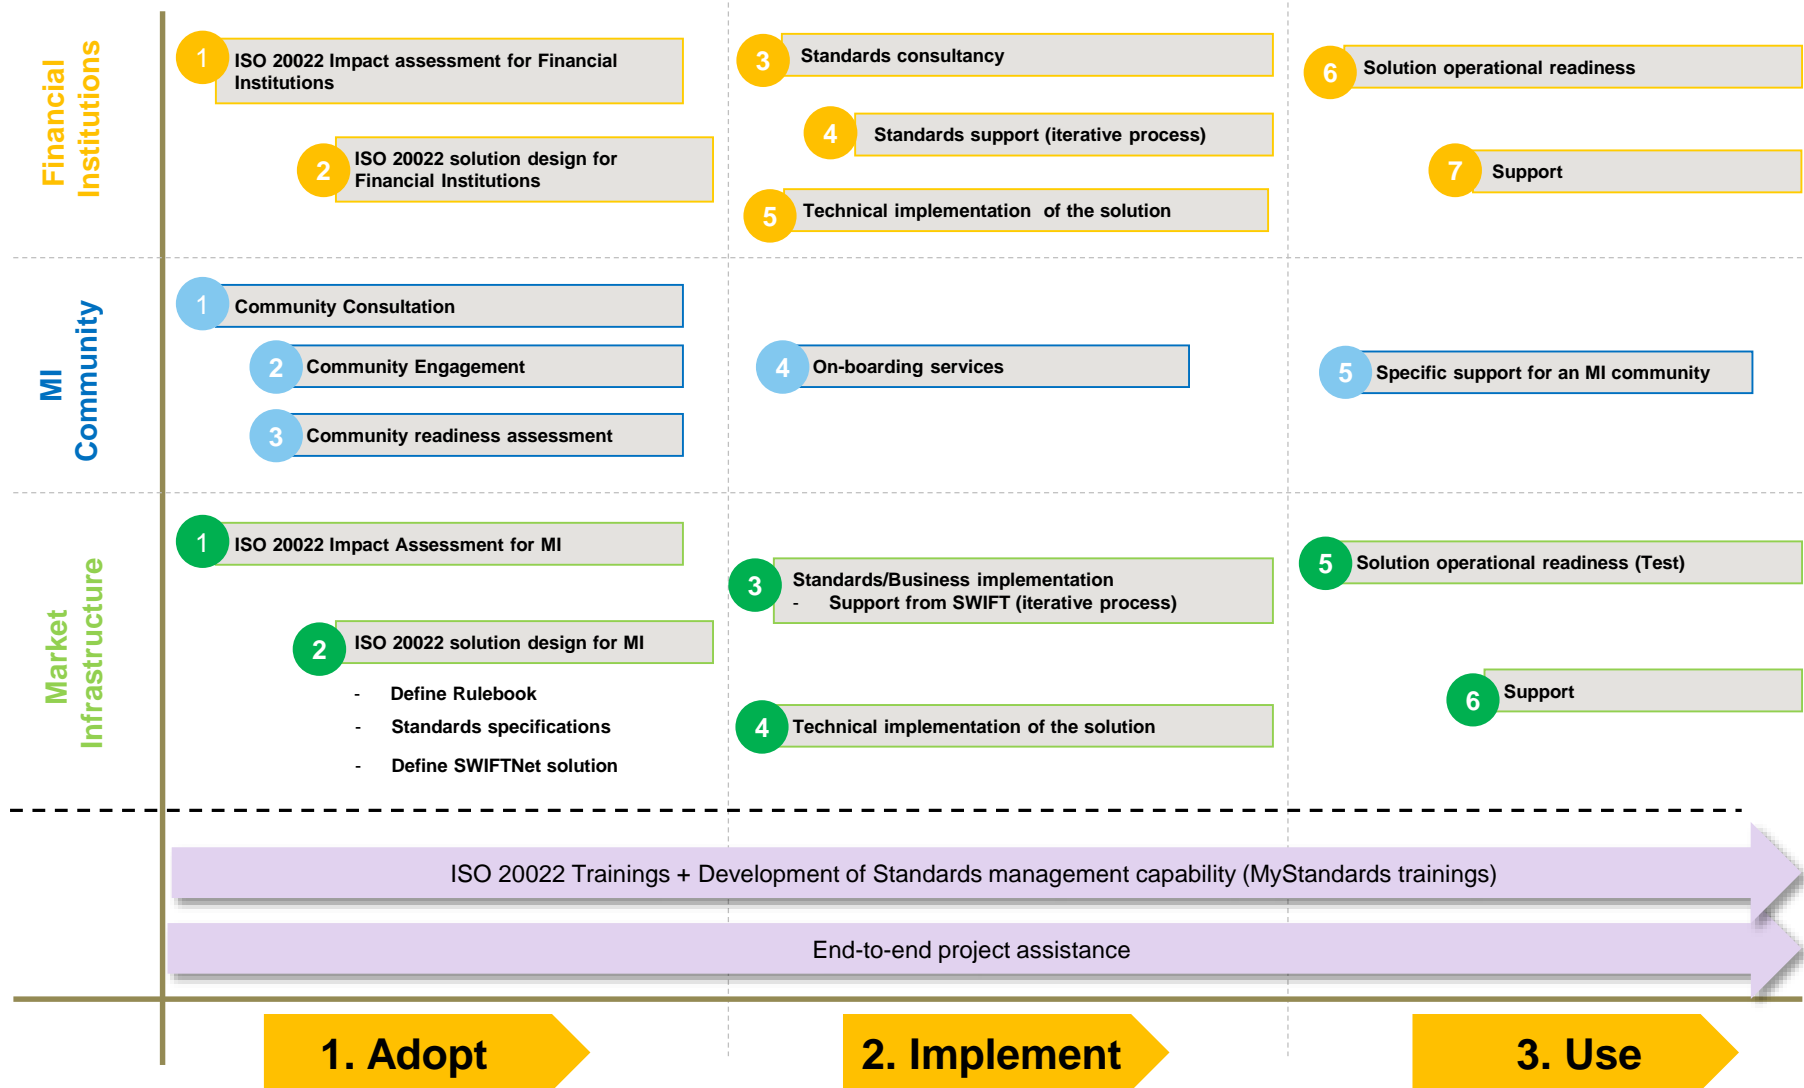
Financial Institutions

1 ISO 20022 Impact assessment for Financial Institutions

2 ISO 20022 solution design for Financial Institutions

3 Standards consultancy

4 Standards support (iterative process)

5 Technical implementation of the solution

6 Solution operational readiness

7 Support

MI Community

1 Community Consultation

2 Community Engagement

3 Community readiness assessment

4 On-boarding services

5 Specific support for an MI community

Market Infrastructure

1 ISO 20022 Impact Assessment for MI

2 ISO 20022 solution design for MI

- Define Rulebook
- Standards specifications
- Define SWIFTNet solution

3 Standards/Business implementation
- Support from SWIFT (iterative process)

4 Technical implementation of the solution

5 Solution operational readiness (Test)

6 Support

ISO 20022 Trainings + Development of Standards management capability (MyStandards trainings)

End-to-end project assistance

1. Adopt

2. Implement

3. Use